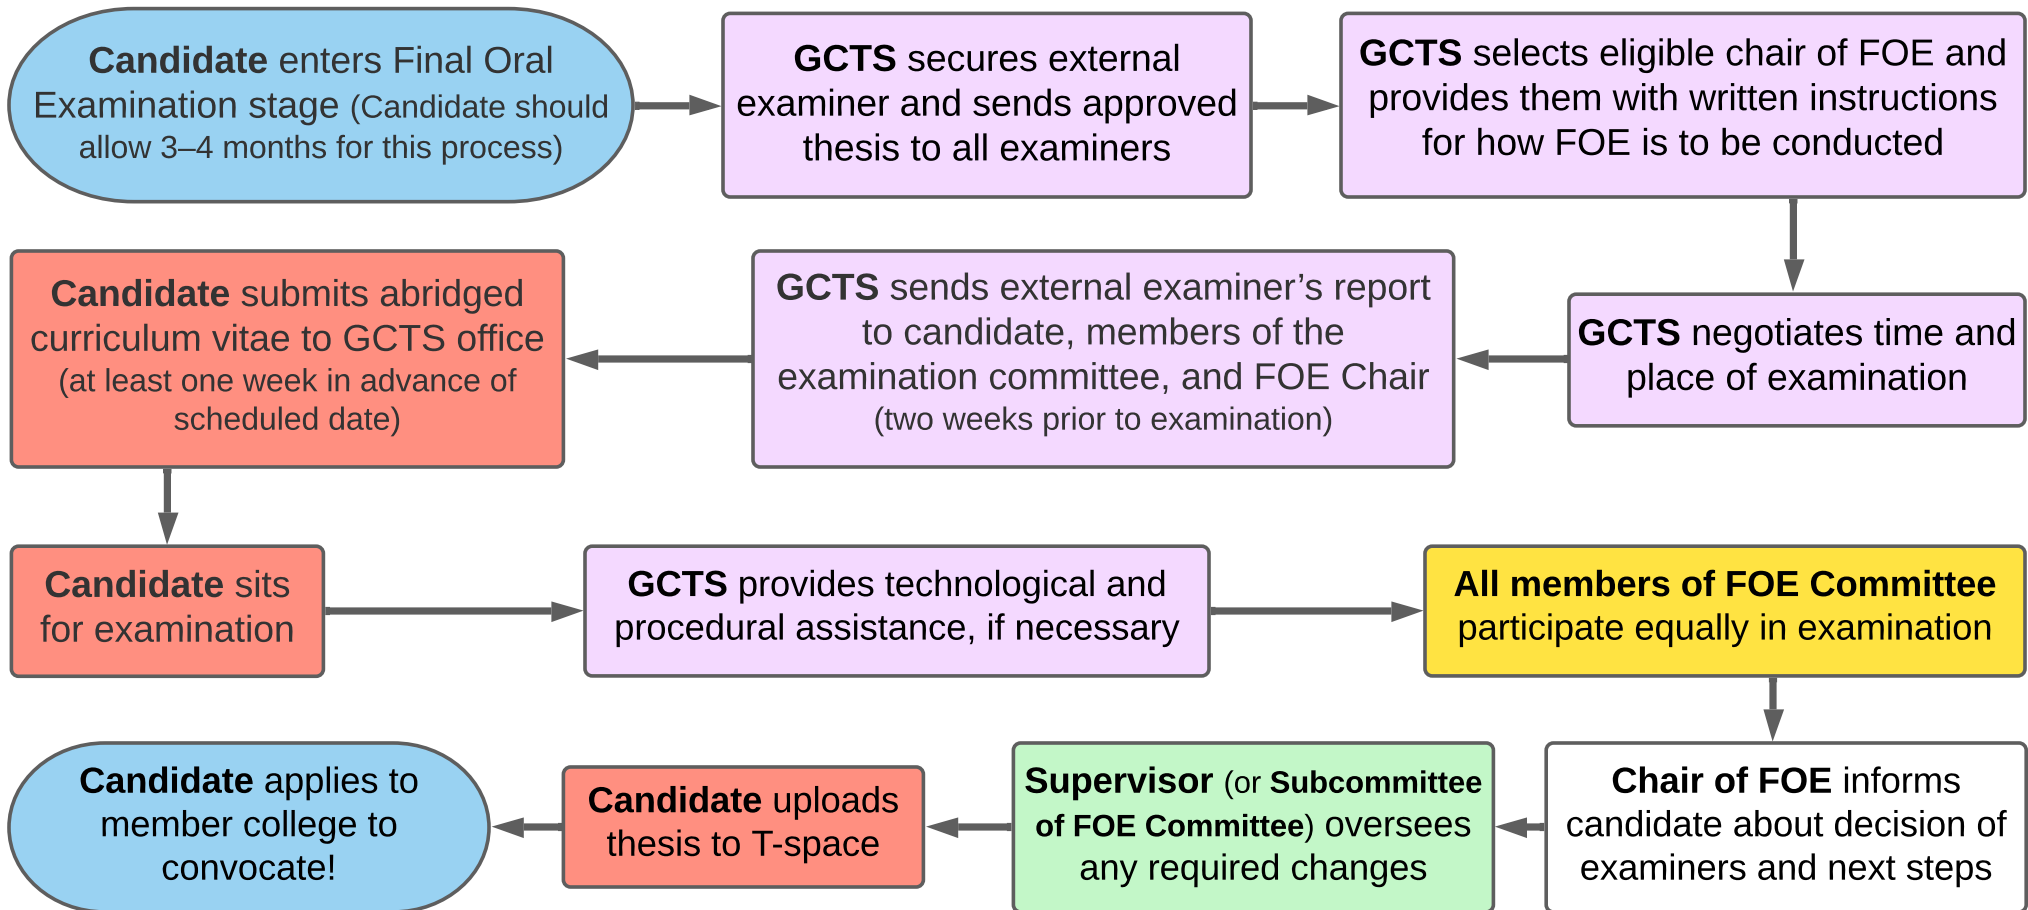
Candidate enters Final Oral Examination stage (Candidate should allow 3–4 months for this process)

GCTS secures external examiner and sends approved thesis to all examiners

GCTS selects eligible chair of FOE and provides them with written instructions for how FOE is to be conducted

GCTS negotiates time and place of examination

GCTS sends external examiner’s report to candidate, members of the examination committee, and FOE Chair (two weeks prior to examination)

Candidate submits abridged curriculum vitae to GCTS office (at least one week in advance of scheduled date)

Candidate sits for examination

GCTS provides technological and procedural assistance, if necessary

All members of FOE Committee participate equally in examination

Chair of FOE informs candidate about decision of examiners and next steps

Supervisor (or Subcommittee of FOE Committee) oversees any required changes

Candidate uploads thesis to T-space

Candidate applies to member college to convocate!